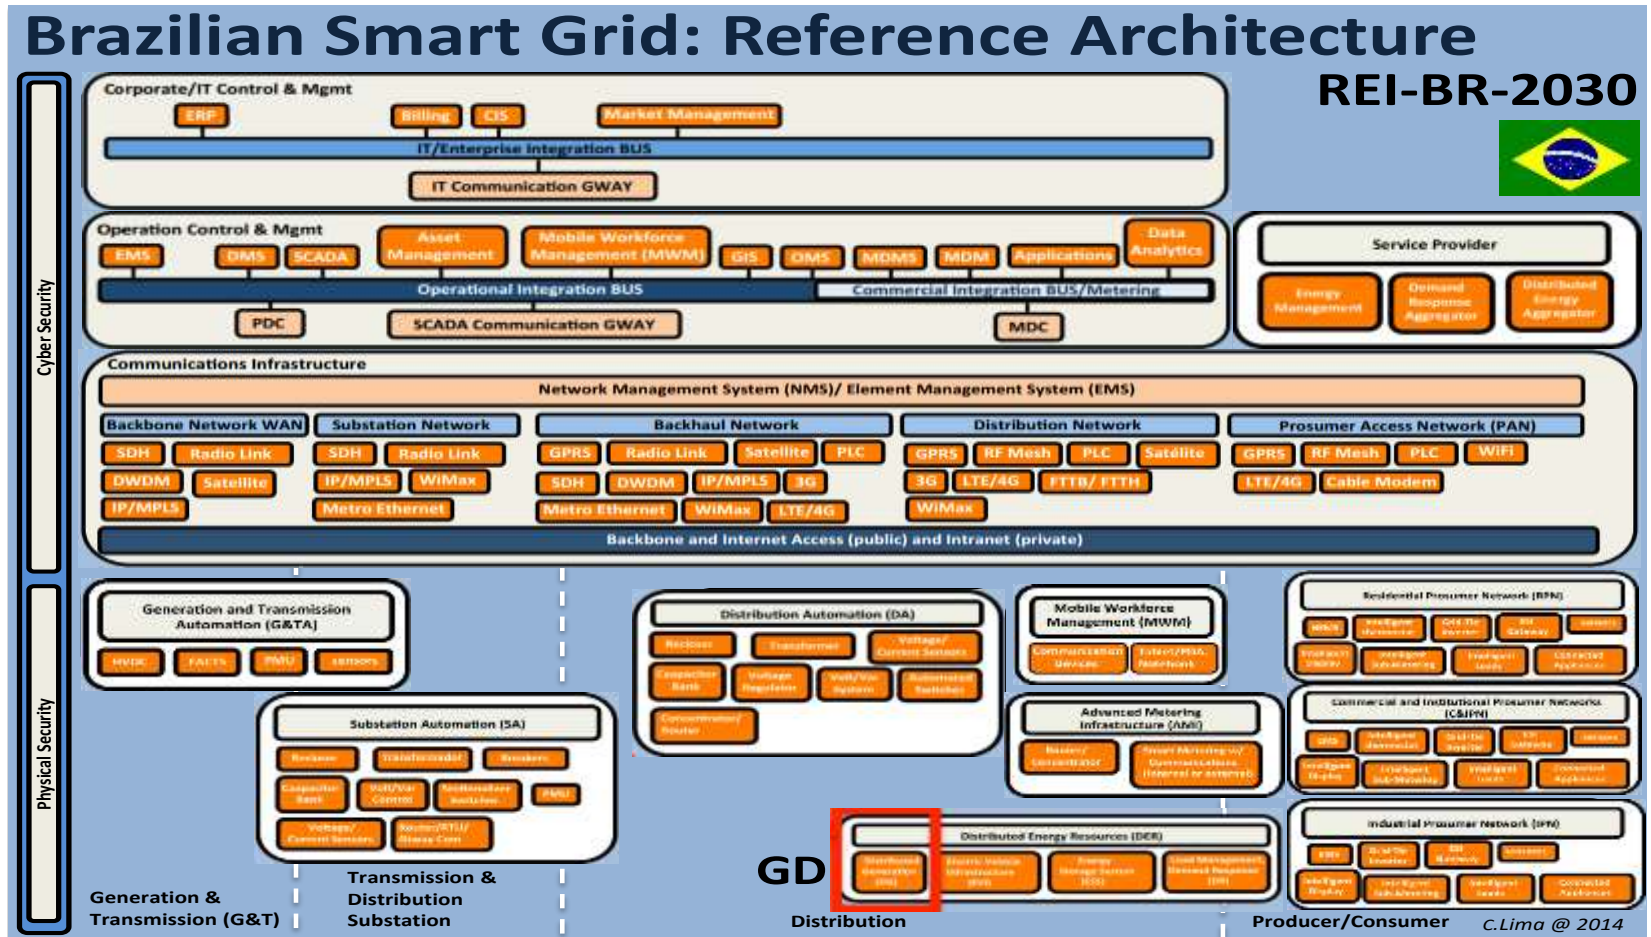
Brazilian Smart Grid: Reference Architecture

REI-BR-2030

Cyber Security

Physical Security

Corporate/IT Control & Mgmt

ERP

Billing

CIS

Market Management

IT/Enterprise Integration BUS

IT Communication GWAY

Operation Control & Mgmt

EMS

DMS

SCADA

Asset Management

Mobile Workforce Management (MWM)

GIS

OMS

MDMS

MDM

Applications

Data Analytics

Operational Integration BUS

Commercial Integration BUS/Metering

PDC

SCADA Communication GWAY

MDC

Service Provider

Energy Management

Demand Response Aggregator

Distributed Energy Aggregator

Communications Infrastructure

Network Management System (NMS)/ Element Management System (EMS)

Backbone Network WAN

SDH

Radio Link

DWDM

Satellite

IP/MPLS

Substation Network

SDH

Radio Link

IP/MPLS

WiMax

Metro Ethernet

Backhaul Network

GPRS

Radio Link

Satellite

PLC

SDH

DWDM

IP/MPLS

3G

Metro Ethernet

WiMax

LTE/4G

Distribution Network

GPRS

RF Mesh

PLC

Satélite

3G

LTE/4G

FTTB/ FTTH

WiMax

Prosumer Access Network (PAN)

GPRS

RF Mesh

PLC

WiFi

LTE/4G

Cable Modem

Backbone and Internet Access (public) and Intranet (private)

Generation and Transmission Automation (G&TA)

HVDC

FACTS

PMU

sensors

Substation Automation (SA)

Recloser

Transformador

Breakers

Capacitor Bank

Volt/Var Control

Sectionalizer Switches

PMU

Voltage/ Current Sensors

Router/RTU/ Gateway Com

Distribution Automation (DA)

Recloser

Transformer

Voltage/ Current Sensors

Capacitor Bank

Voltage Regulator

Volt/Var System

Automated Switches

Concentrator/ Router

Mobile Workforce Management (MWM)

Communication Devices

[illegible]

Advanced Metering Infrastructure (AMI)

Router/ Concentrator

Smart Metering w/ Communications (internal or external)

Distributed Energy Resources (DER)

Distributed Generation (DG)

Electric Vehicle Infrastructure (EVI)

Energy Storage System (ESS)

Load Management Demand Response (DR)

GD

Residential Prosumer Network (RPN)

Commercial and Institutional Prosumer Networks (C&IPN)

Industrial Prosumer Network (IPN)

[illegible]

Generation & Transmission (G&T)

Transmission & Distribution Substation

Distribution

Producer/Consumer

C.Lima @ 2014